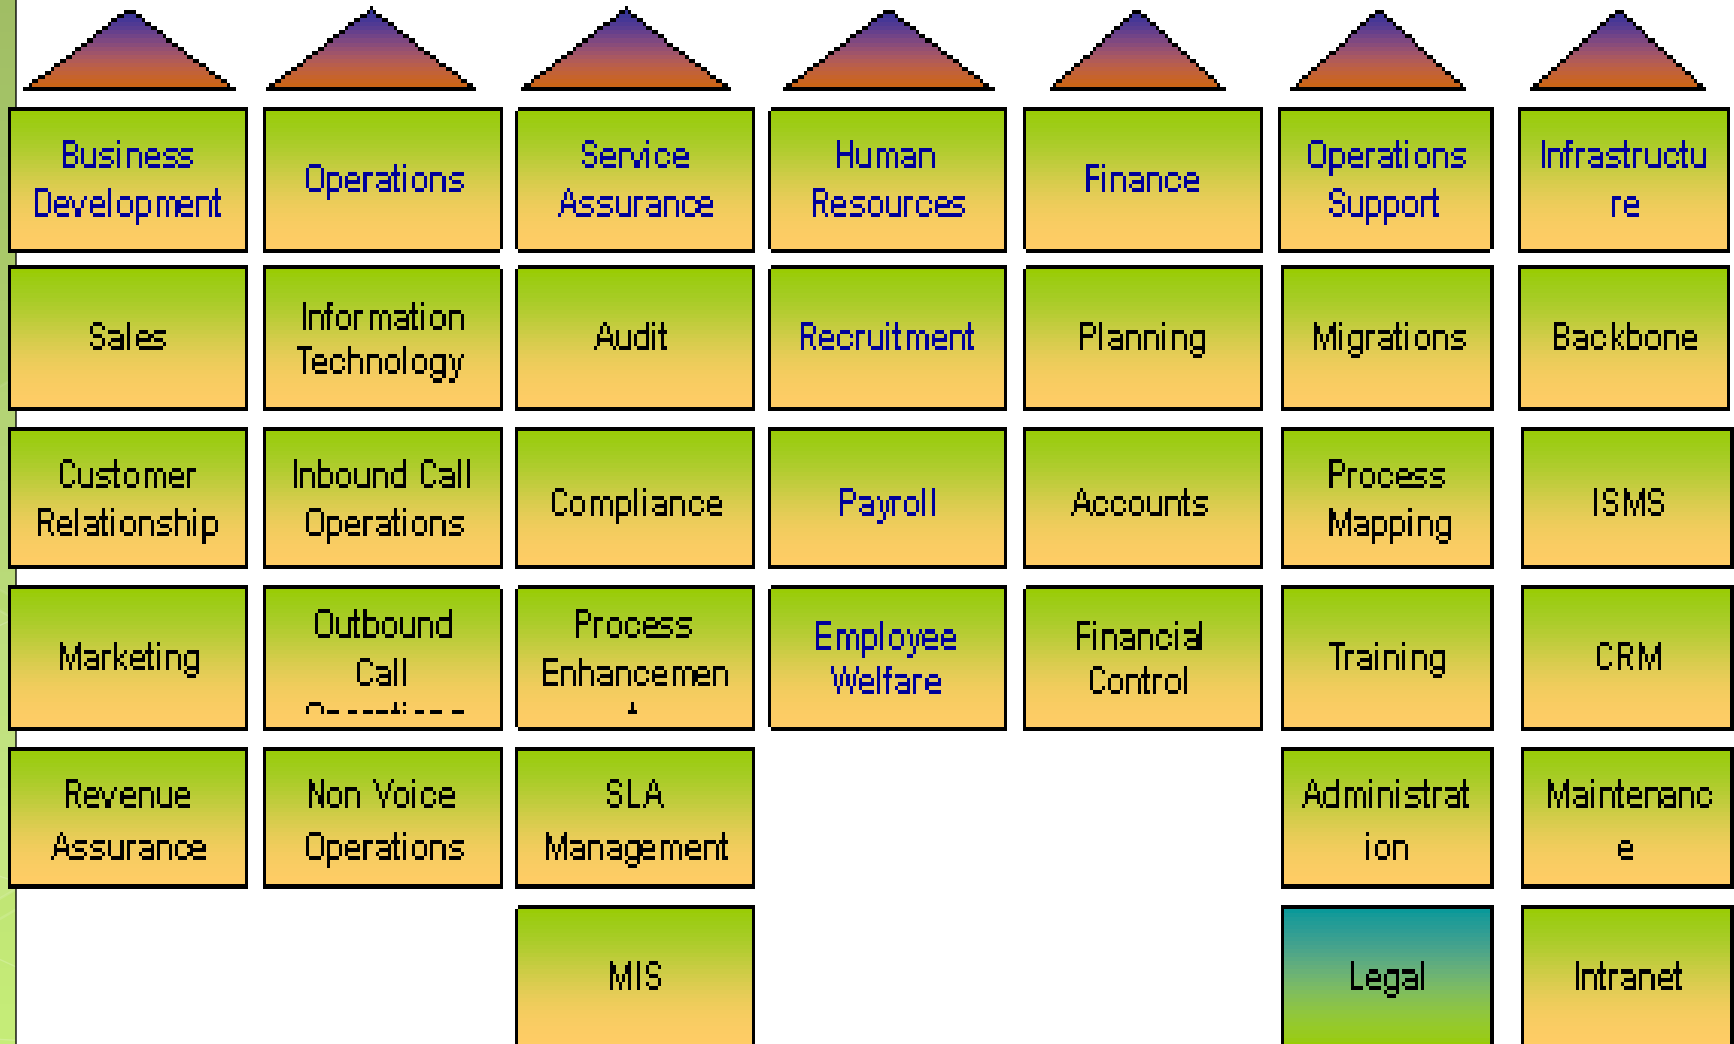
| Business Development | Operations | Service Assurance | Human Resources | Finance | Operations Support | Infrastructu re |
|---|---|---|---|---|---|---|
| Sales | Information Technology | Audit | Recruitment | Planning | Migrations | Backbone |
| Customer Relationship | Inbound Call Operations | Compliance | Payroll | Accounts | Process Mapping | ISMS |
| Marketing | Outbound Call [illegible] | Process Enhancemen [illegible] | Employee Welfare | Financial Control | Training | CRM |
| Revenue Assurance | Non Voice Operations | SLA Management | | | Administrat ion | Maintenanc e |
| | | MIS | | | Legal | Intranet |